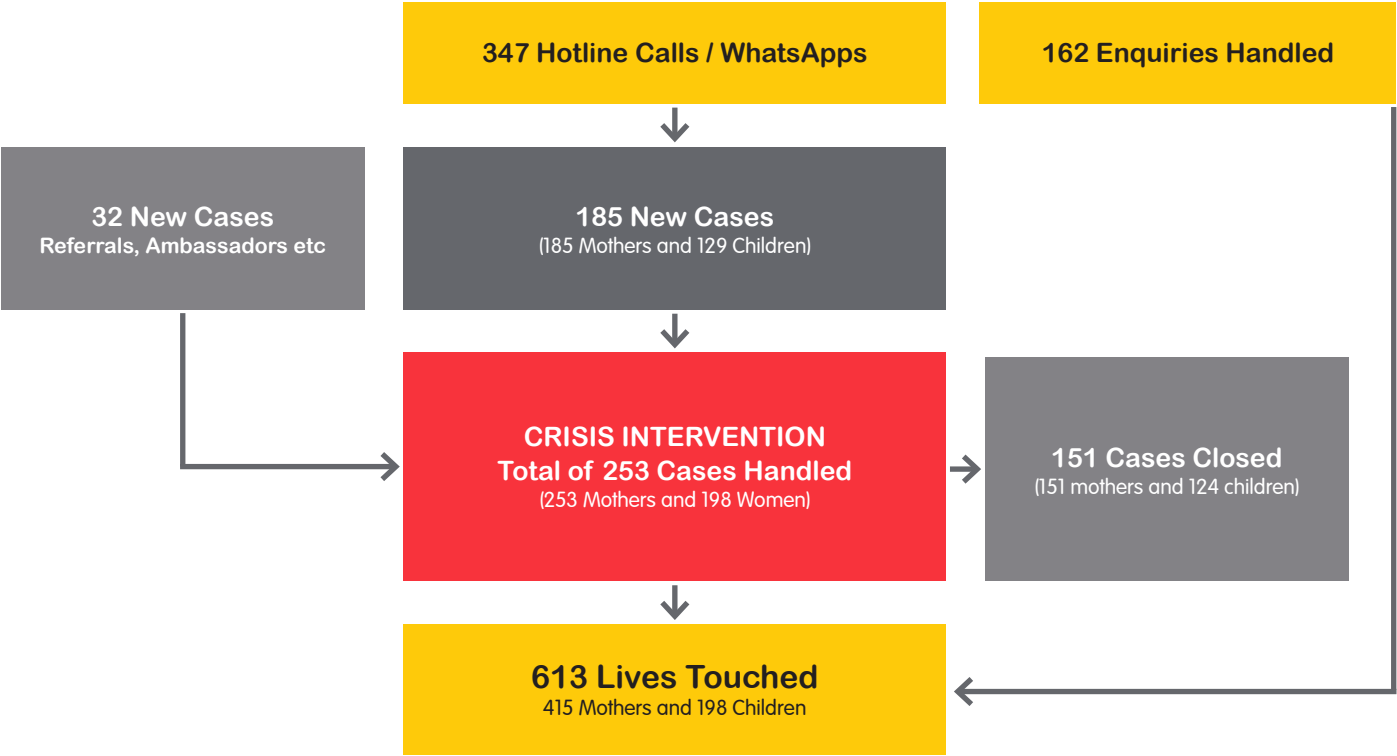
347 Hotline Calls / WhatsApps

162 Enquiries Handled

32 New Cases
Referrals, Ambassadors etc

185 New Cases
(185 Mothers and 129 Children)

CRISIS INTERVENTION
Total of 253 Cases Handled
(253 Mothers and 198 Women)

151 Cases Closed
(151 mothers and 124 children)

613 Lives Touched
415 Mothers and 198 Children